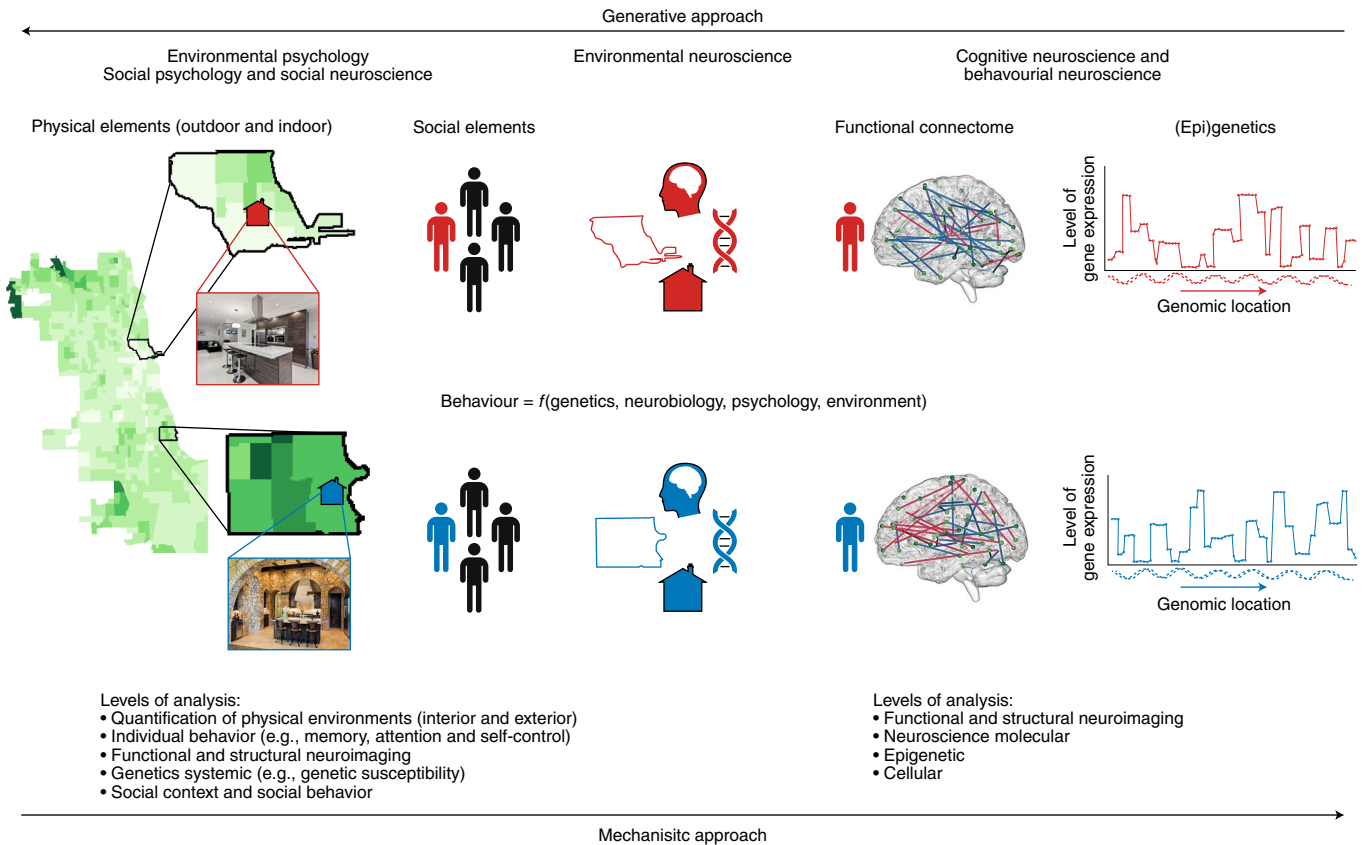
Generative approach

Environmental psychology
Social psychology and social neuroscience

Environmental neuroscience

Cognitive neuroscience and behavourial neuroscience

Physical elements (outdoor and indoor)

Social elements

Functional connectome

(Epi)genetics

Level of gene expression

Genomic location

Behaviour = $f$(genetics, neurobiology, psychology, environment)

Level of gene expression

Genomic location

Levels of analysis:
• Quantification of physical environments (interior and exterior)
• Individual behavior (e.g., memory, attention and self-control)
• Functional and structural neuroimaging
• Genetics systemic (e.g., genetic susceptibility)
• Social context and social behavior

Levels of analysis:
• Functional and structural neuroimaging
• Neuroscience molecular
• Epigenetic
• Cellular

Mechanisitc approach